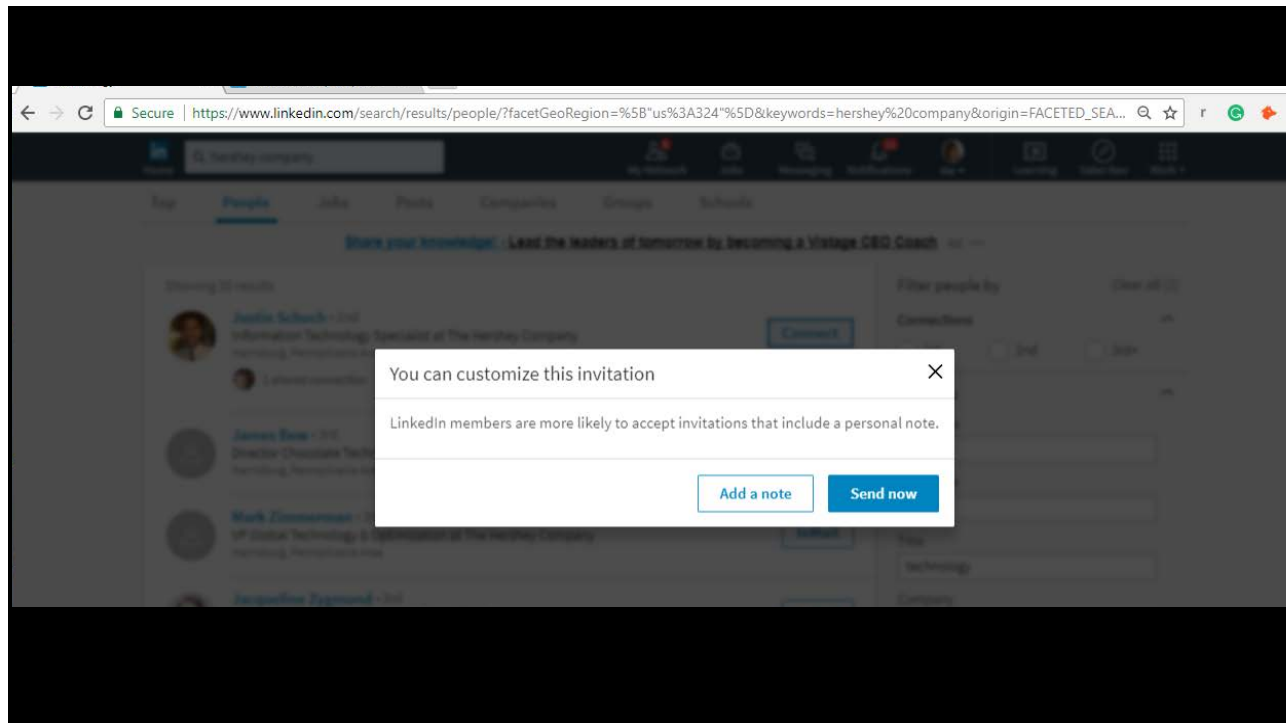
Secure | https://www.linkedin.com/search/results/people/?facetGeoRegion=%5B"us%3A324"%5D&keywords=hershey%20company&origin=FACETED_SEA...

hershey company

Top People Jobs Posts Companies Groups Schools

Share your knowledge! | Lead the leaders of tomorrow by becoming a Vistage CEO Coach

Showing 20 results

Justin Schuch · 2nd
Information Technology Specialist at The Hershey Company

Connect

James Bear · 3rd

Mark Zimmerman

VP Global Technology & Optimization at The Hershey Company

Jacqueline Zygmund · 2nd

Filter people by Clear all

Connections

2nd 3rd+

Title
technology

Company

You can customize this invitation

LinkedIn members are more likely to accept invitations that include a personal note.

Add a note

Send now